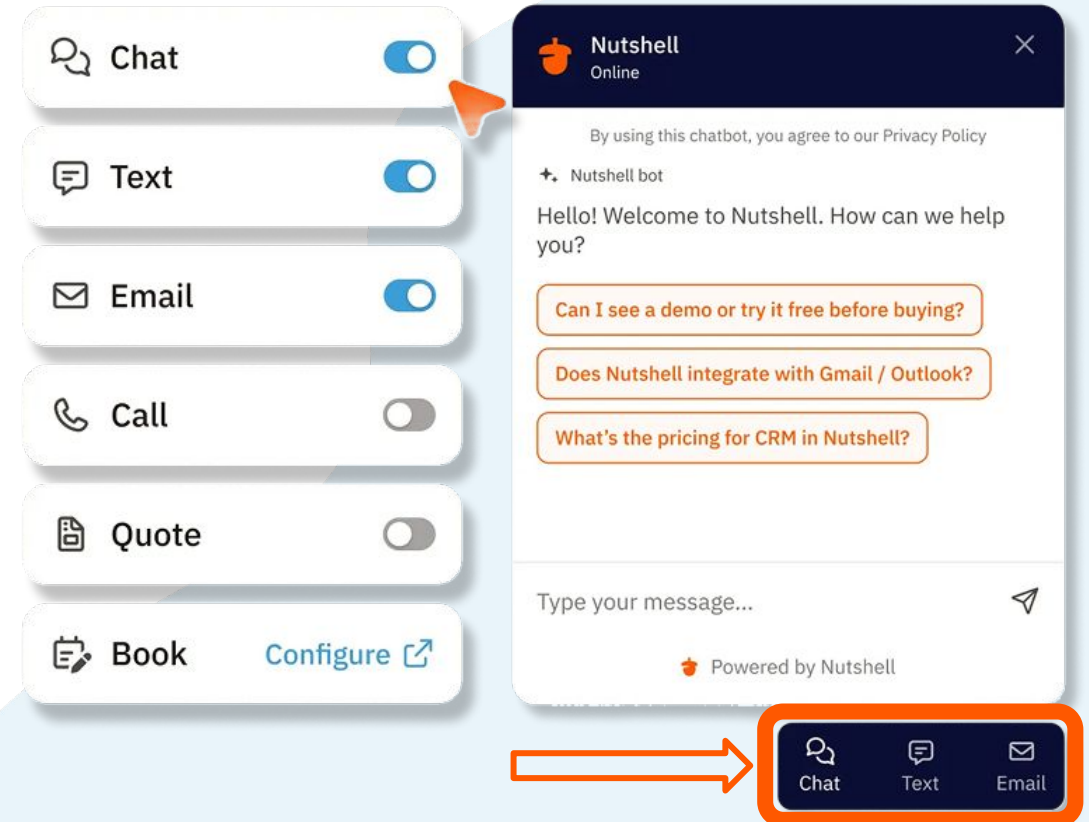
Chat

Text

Email

Call

Quote

Book Configure

Nutshell
Online

By using this chatbot, you agree to our Privacy Policy

Nutshell bot

Hello! Welcome to Nutshell. How can we help you?

Can I see a demo or try it free before buying?

Does Nutshell integrate with Gmail / Outlook?

What's the pricing for CRM in Nutshell?

Type your message...

Powered by Nutshell

Chat Text Email